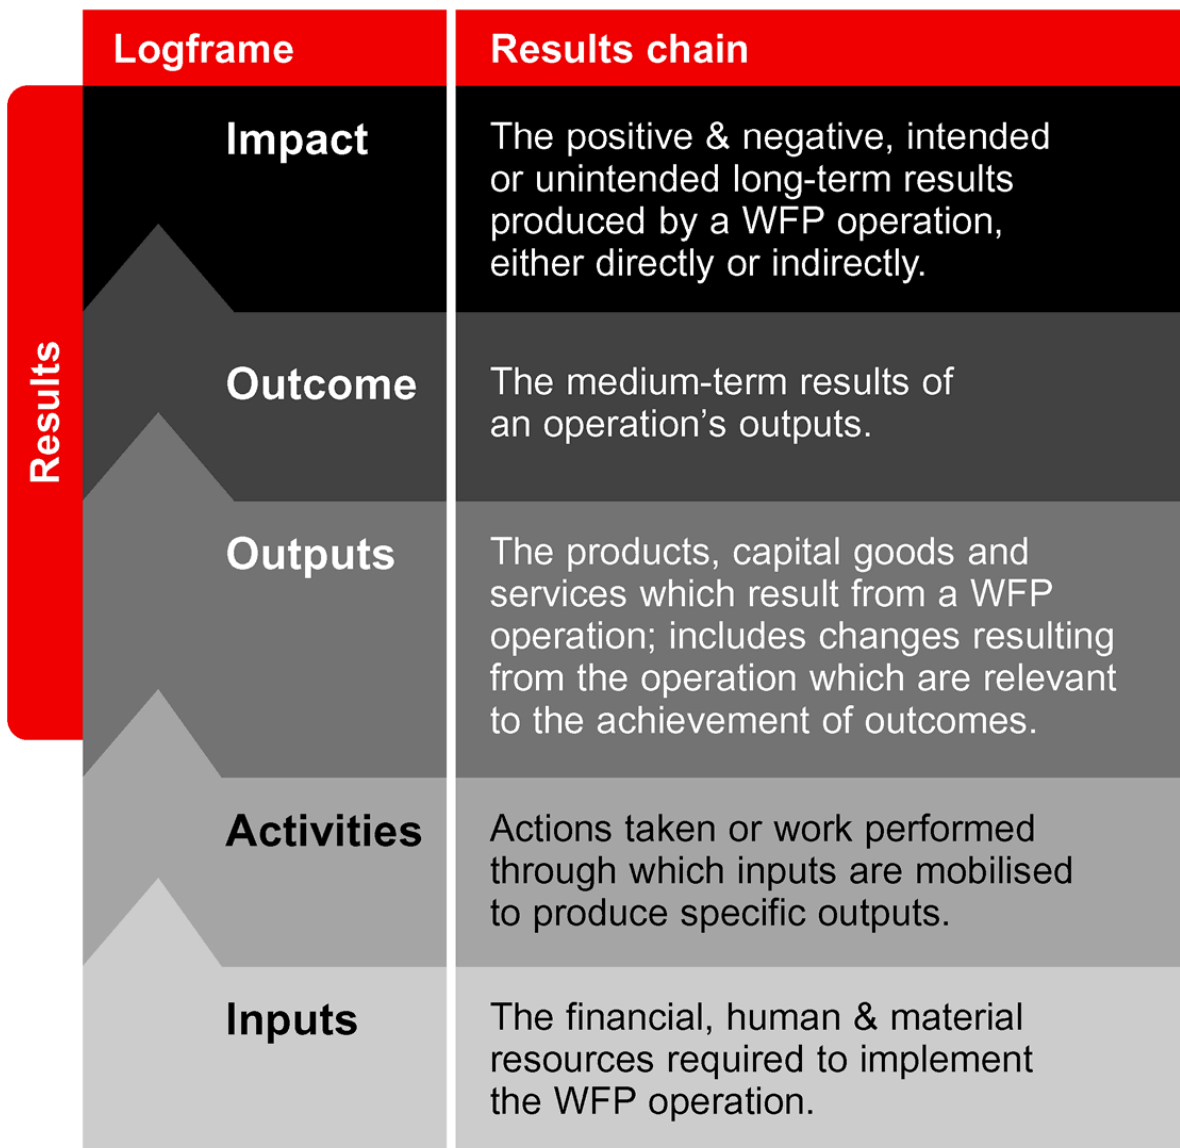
Results

| Logframe | Results chain |
|---|---|
| Impact | The positive & negative, intended or unintended long-term results produced by a WFP operation, either directly or indirectly. |
| Outcome | The medium-term results of an operation’s outputs. |
| Outputs | The products, capital goods and services which result from a WFP operation; includes changes resulting from the operation which are relevant to the achievement of outcomes. |
| Activities | Actions taken or work performed through which inputs are mobilised to produce specific outputs. |
| Inputs | The financial, human & material resources required to implement the WFP operation. |